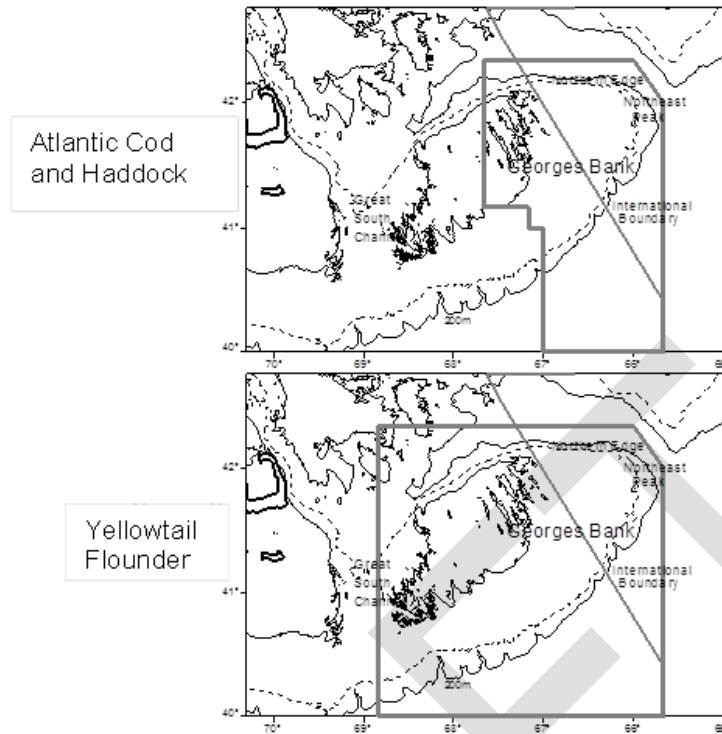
Atlantic Cod and Haddock

42°
41°
40°
Northeast Edge
Northeast Peak
Georges Bank
Great South Channel
International Boundary
200m
70°
69°
68°
67°
66°
65°

Yellowtail Flounder

42°
41°
40°
Northeast Edge
Northeast Peak
Georges Bank
Great South Channel
International Boundary
200m
70°
69°
68°
67°
66°
65°